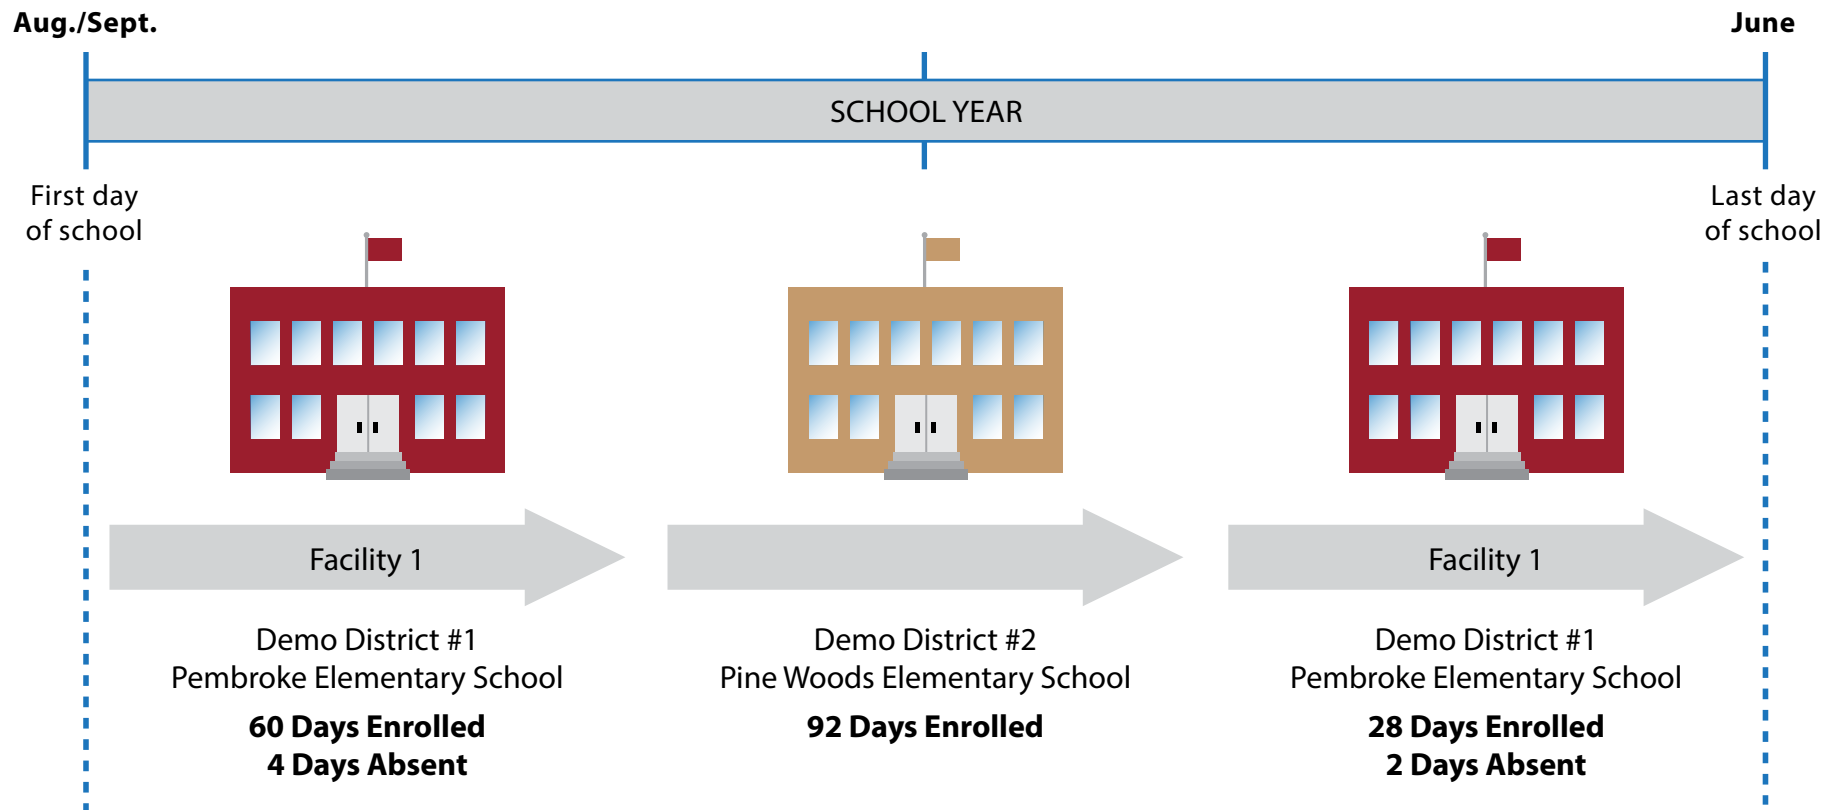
Aug./Sept.

June

SCHOOL YEAR

First day of school

Last day of school

Facility 1

Demo District #1
Pembroke Elementary School

**60 Days Enrolled**
**4 Days Absent**

Demo District #2
Pine Woods Elementary School

**92 Days Enrolled**

Facility 1

Demo District #1
Pembroke Elementary School

**28 Days Enrolled**
**2 Days Absent**